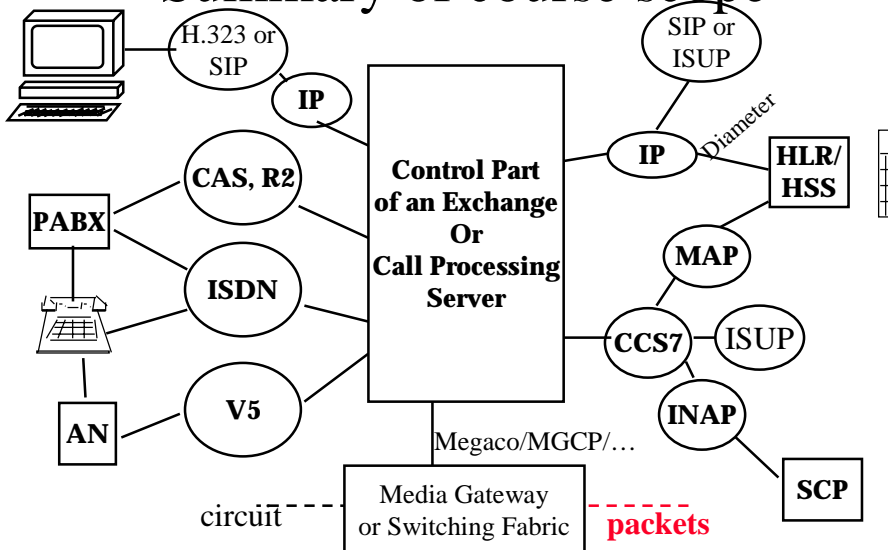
Summary of course scope

H.323 or SIP

IP

SIP or ISUP

IP

Diameter

HLR/ HSS

CAS, R2

PABX

ISDN

Control Part of an Exchange Or Call Processing Server

MAP

CCS7

ISUP

INAP

AN

V5

Megaco/MGCP/…

SCP

circuit

Media Gateway or Switching Fabric

packets